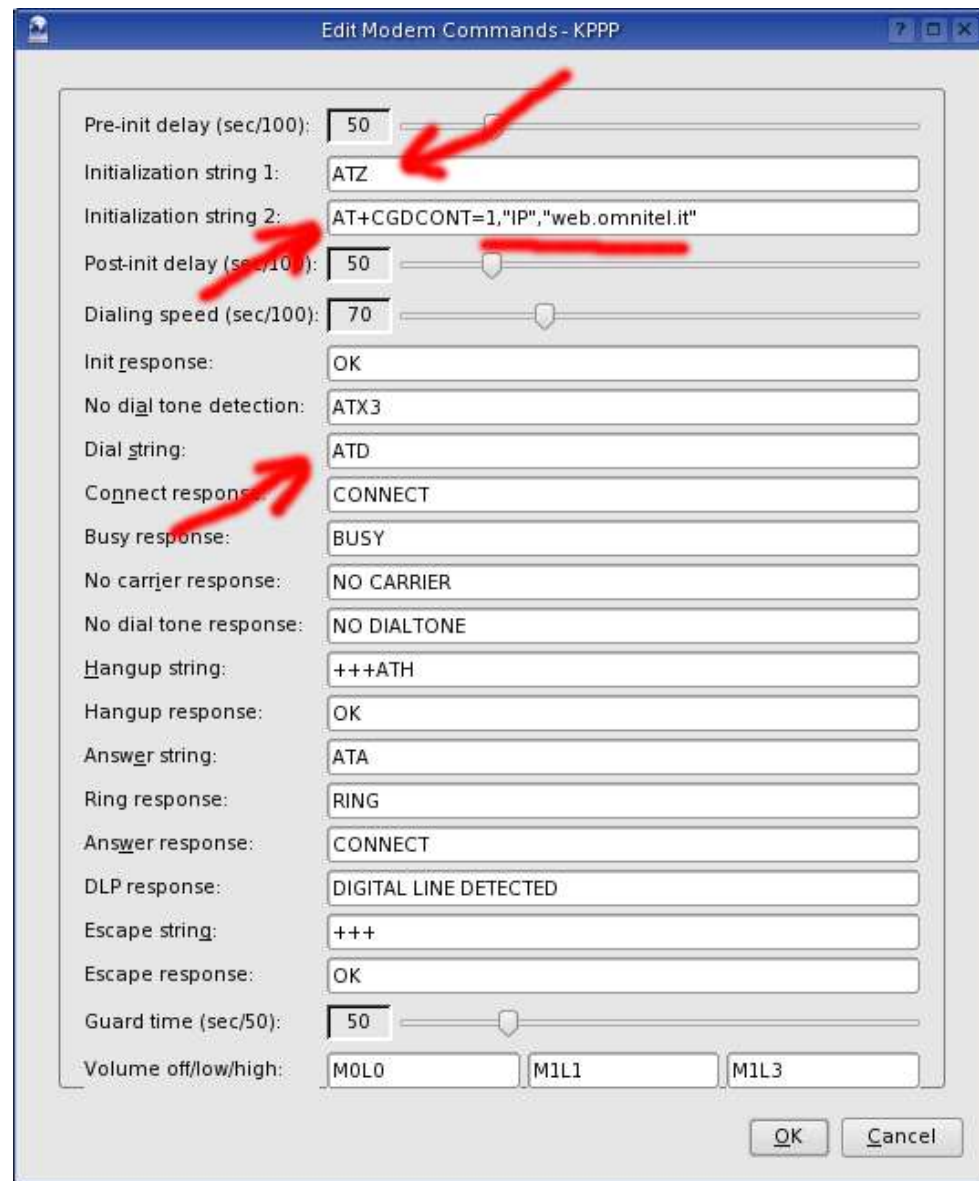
Edit Modem Commands - KPPP

? □ X

Pre-init delay (sec/100): 50

Initialization string 1: ATZ

Initialization string 2: AT+CGDCONT=1,"IP","web.omnitel.it"

Post-init delay (se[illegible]): 50

Dialing speed (sec/100): 70

Init response: OK

No dial tone detection: ATX3

Dial string: ATD

Connect respons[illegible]: CONNECT

Busy response: BUSY

No carrier response: NO CARRIER

No dial tone response: NO DIALTONE

Hangup string: +++ATH

Hangup response: OK

Answer string: ATA

Ring response: RING

Answer response: CONNECT

DLP response: DIGITAL LINE DETECTED

Escape string: +++

Escape response: OK

Guard time (sec/50): 50

Volume off/low/high: M0L0 M1L1 M1L3

OK Cancel